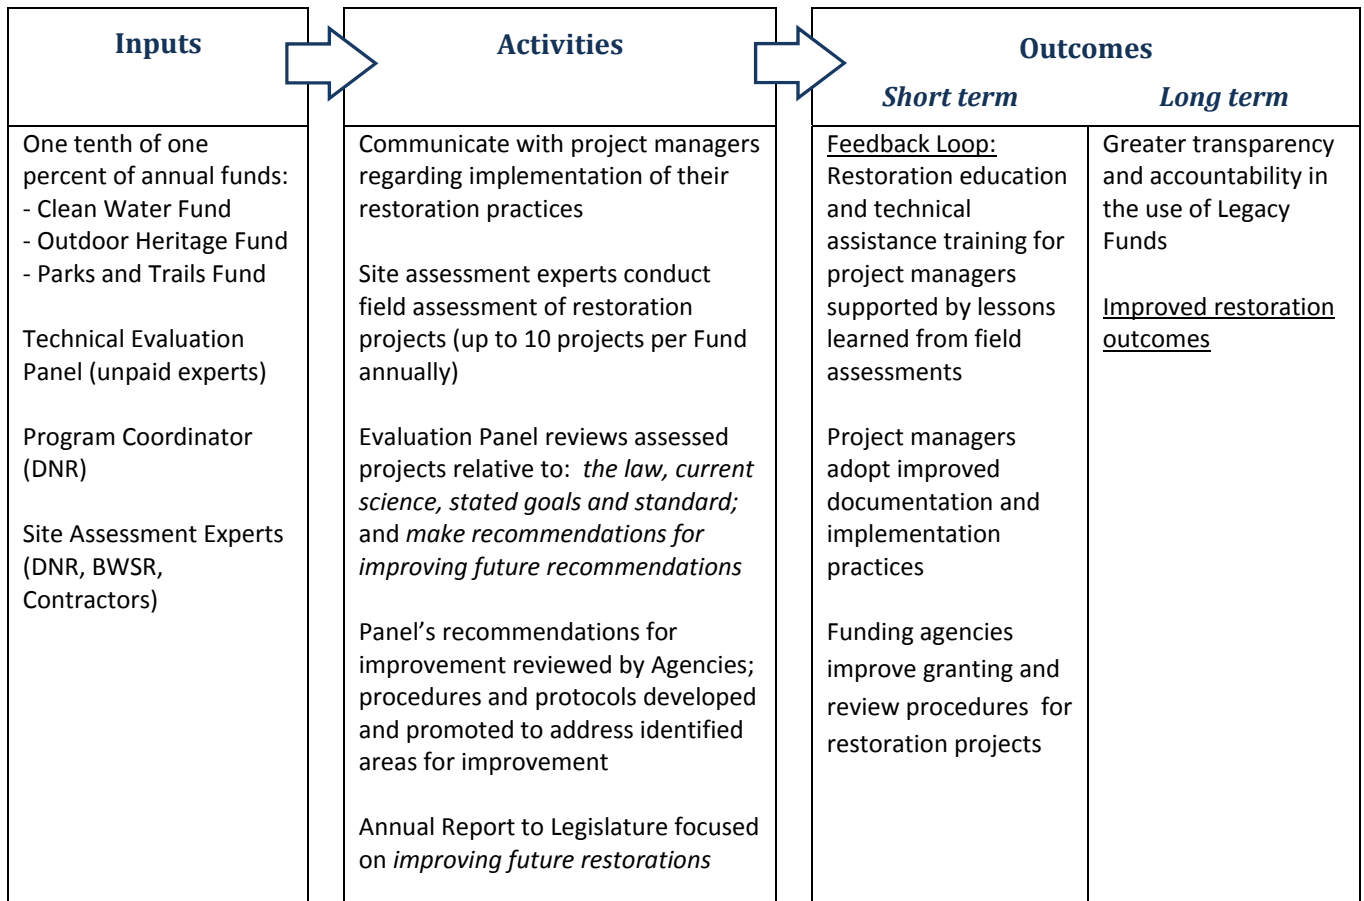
Inputs

One tenth of one percent of annual funds:
- Clean Water Fund
- Outdoor Heritage Fund
- Parks and Trails Fund

Technical Evaluation Panel (unpaid experts)

Program Coordinator (DNR)

Site Assessment Experts (DNR, BWSR, Contractors)

Activities

Communicate with project managers regarding implementation of their restoration practices

Site assessment experts conduct field assessment of restoration projects (up to 10 projects per Fund annually)

Evaluation Panel reviews assessed projects relative to: *the law, current science, stated goals and standard;* and *make recommendations for improving future recommendations*

Panel's recommendations for improvement reviewed by Agencies; procedures and protocols developed and promoted to address identified areas for improvement

Annual Report to Legislature focused on *improving future restorations*

Outcomes

Short term

Feedback Loop: Restoration education and technical assistance training for project managers supported by lessons learned from field assessments

Project managers adopt improved documentation and implementation practices

Funding agencies improve granting and review procedures for restoration projects

Long term

Greater transparency and accountability in the use of Legacy Funds

Improved restoration outcomes